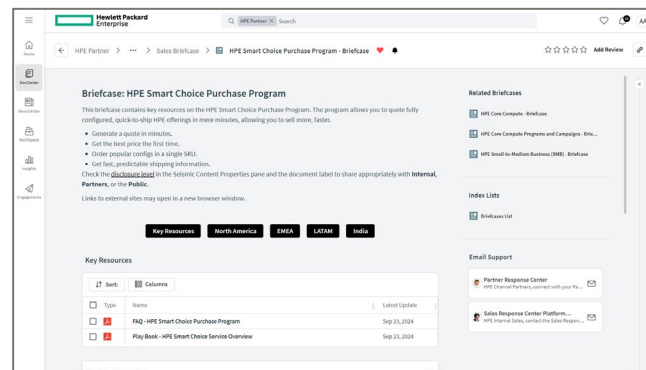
Hewlett Packard Enterprise

HPE Partner × Search

AA

Home

DocCenter

Newsletter

Workspace

Insights

Engagements

HPE Partner > ··· > Sales Briefcase > HPE Smart Choice Purchase Program - Briefcase

Add Review

Briefcase: HPE Smart Choice Purchase Program

This briefcase contains key resources on the HPE Smart Choice Purchase Program. The program allows you to quote fully configured, quick-to-ship HPE offerings in mere minutes, allowing you to sell more, faster.

- Generate a quote in minutes.
- Get the best price the first time.
- Order popular configs in a single SKU.
- Get fast, predictable shipping information.

Check the disclosure level in the Seismic Content Properties pane and the document label to share appropriately with Internal, Partners, or the Public.

Links to external sites may open in a new browser window.

Key Resources North America EMEA LATAM India

Key Resources

Sort: Columns

| Type | Name | Latest Update |
|---|---|---|
| | FAQ - HPE Smart Choice Purchase Program | Sep 23, 2024 |
| | Play Book - HPE Smart Choice Service Overview | Sep 23, 2024 |

Related Briefcases

HPE Core Compute - Briefcase

HPE Core Compute Programs and Campaigns - Brie...

HPE Small-to-Medium Business (SMB) - Briefcase

Index Lists

Briefcases List

Email Support

Partner Response Center
HPE Channel Partners, connect with your Pa...

Sales Response Center Platform...
HPE Internal Sales, contact the Sales Respon...